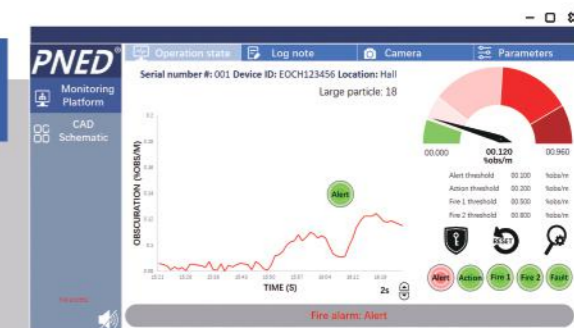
PNED®

Monitoring Platform

CAD Schematic

Operation state

Log note

Camera

Parameters

Serial number #: 001 Device ID: EOCH123456 Location: Hall

Large particle: 18

OBSCURATION (%OBS/M)

Alert

TIME (S)

2s

0.000

00.120
%obs/m

00.960

| Alert threshold | 00.100 | %obs/m |
|---|---|---|
| Action threshold | 00.200 | %obs/m |
| Fire 1 threshold | 00.500 | %obs/m |
| Fire 2 threshold | 00.800 | %obs/m |

RESET

Alert

Action

Fire 1

Fire 2

Fault

Fire alarm: Alert

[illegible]